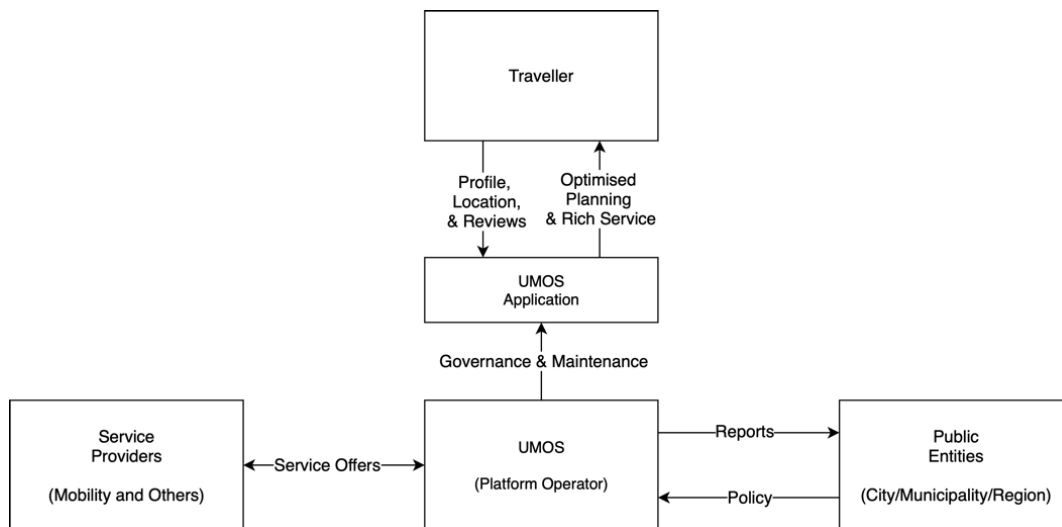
Traveller

Profile, Location, & Reviews

Optimised Planning & Rich Service

UMOS Application

Governance & Maintenance

Service Providers

(Mobility and Others)

Service Offers

UMOS

(Platform Operator)

Reports

Policy

Public Entities

(City/Municipality/Region)